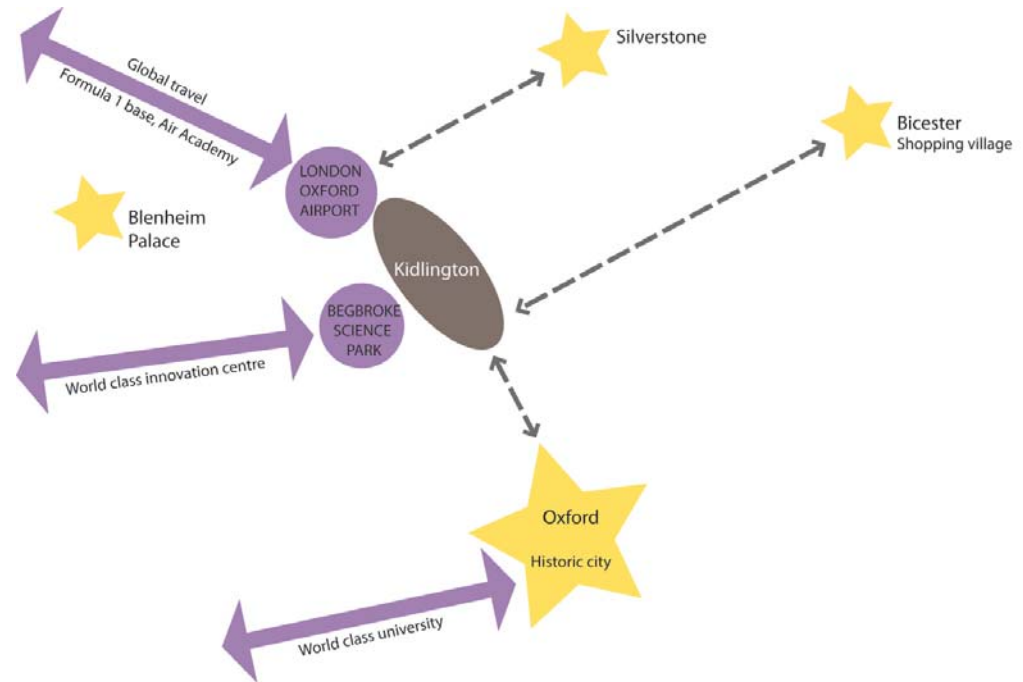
Global travel
Formula 1 base, Air Academy

Silverstone

Bicester
Shopping village

LONDON OXFORD AIRPORT

Blenheim Palace

Kidlington

BEGBROKE SCIENCE PARK

World class innovation centre

Oxford
Historic city

World class university